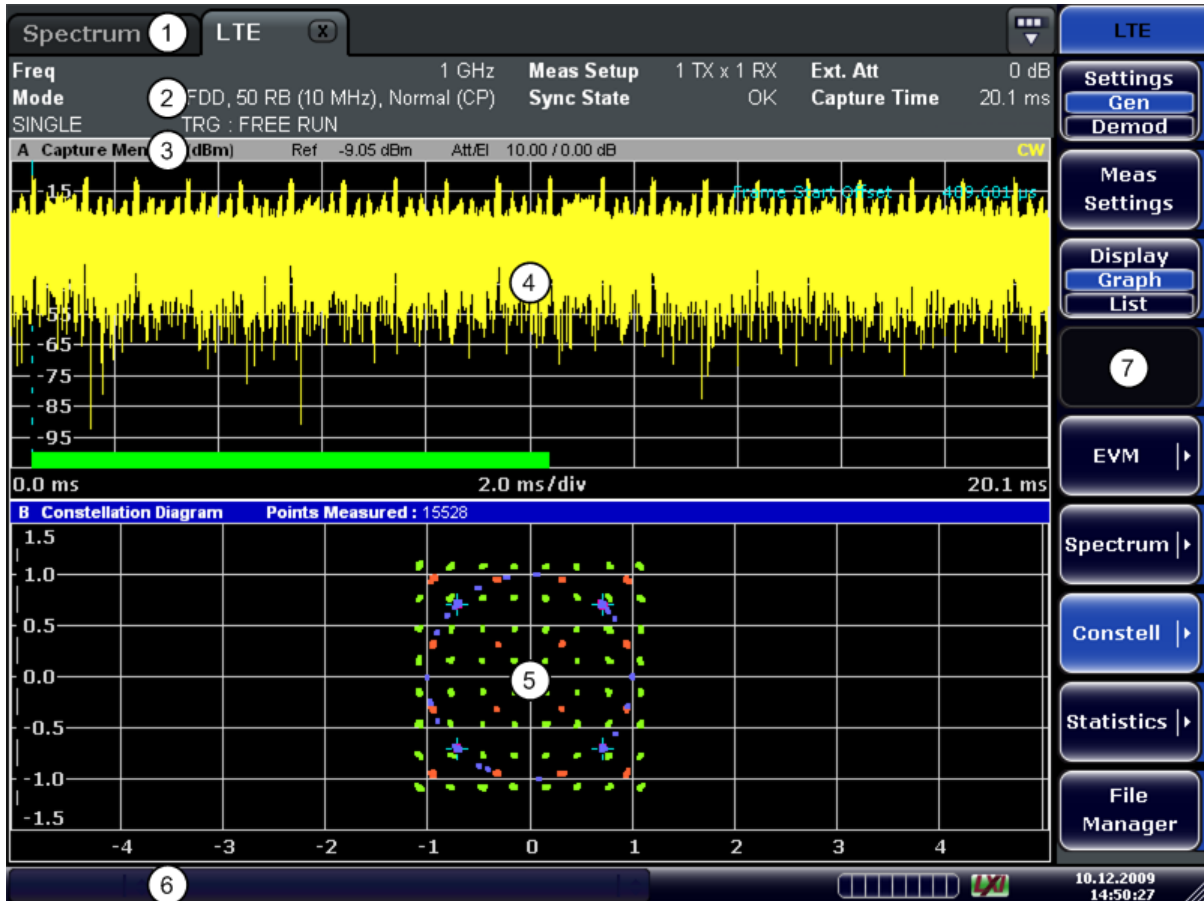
Spectrum 1 LTE

LTE

Freq 1 GHz Meas Setup 1 TX x 1 RX Ext. Att 0 dB
Mode 2 FDD, 50 RB (10 MHz), Normal (CP) Sync State OK Capture Time 20.1 ms
SINGLE TRG : FREE RUN

Settings
Gen
Demod

A Capture Mem 3 (dBm) Ref -9.05 dBm Att/El 10.00 / 0.00 dB CW

Frame Start Offset 469.601 us

-15
4
-55
-65
-75
-85
-95

0.0 ms 2.0 ms/div 20.1 ms

Meas Settings

Display
Graph
List

7

EVM

B Constellation Diagram Points Measured : 15528

1.5
1.0
0.5
0.0
-0.5
-1.0
-1.5

5

-4 -3 -2 -1 0 1 2 3 4

Spectrum

Constell

Statistics

File Manager

6

LXI

10.12.2009
14:50:27